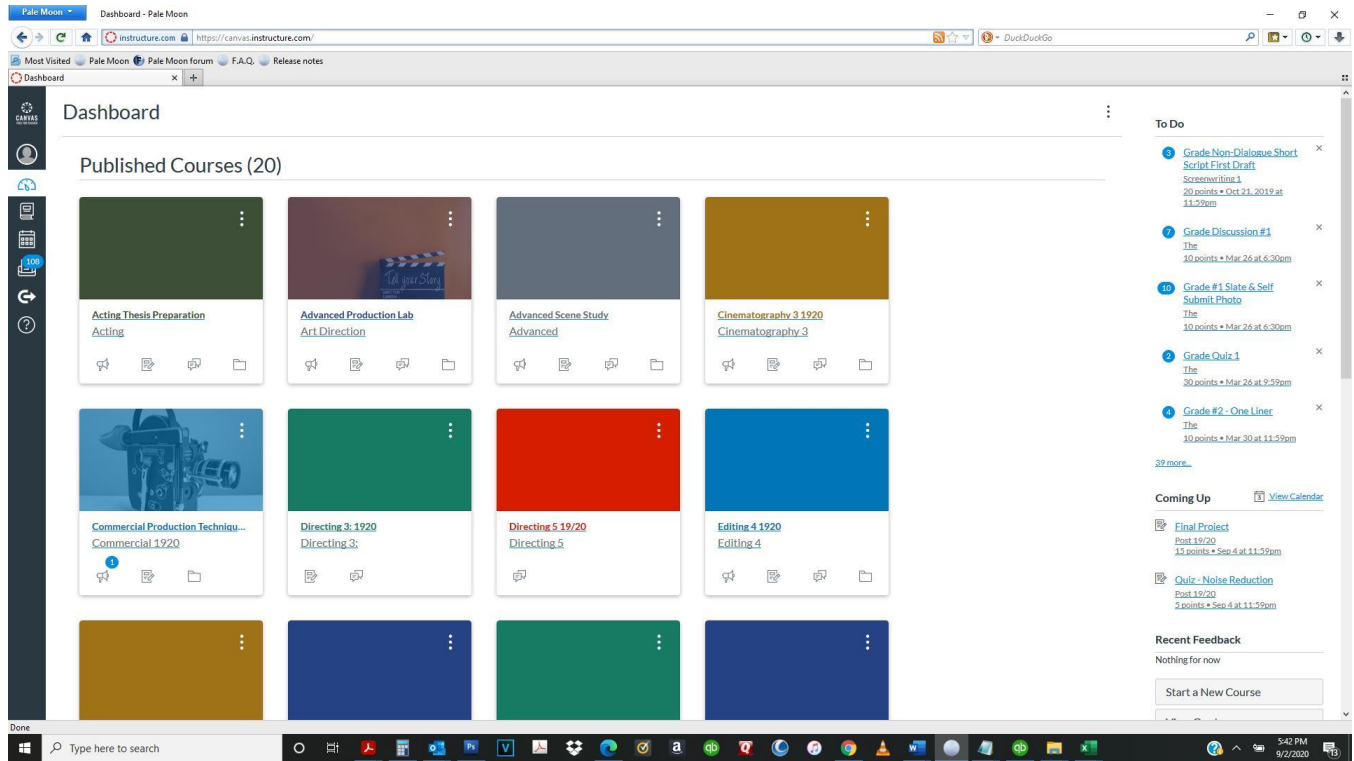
Pale Moon Dashboard - Pale Moon

instructure.com https://canvas.instructure.com/

DuckDuckGo

Most Visited Pale Moon Pale Moon forum F.A.Q. Release notes

Dashboard

CANVAS

108

Dashboard

Published Courses (20)

Acting Thesis Preparation
Acting

Advanced Production Lab
Art Direction

Advanced Scene Study
Advanced

Cinematography 3 1920
Cinematography 3

Commercial Production Techniqu...
Commercial 1920

1

Directing 3: 1920
Directing 3:

Directing 5 19/20
Directing 5

Editing 4 1920
Editing 4

To Do

3 Grade Non-Dialogue Short Script First Draft
Screenwriting 1
20 points • Oct 21, 2019 at 11:59pm

7 Grade Discussion #1
The
10 points • Mar 26 at 6:30pm

10 Grade #1 Slate & Self Submit Photo
The
10 points • Mar 26 at 6:30pm

2 Grade Quiz 1
The
30 points • Mar 26 at 9:59pm

4 Grade #2 - One Liner
The
10 points • Mar 30 at 11:59pm

39 more...

Coming Up View Calendar

Final Project
Post 19/20
15 points • Sep 4 at 11:59pm

Quiz - Noise Reduction
Post 19/20
5 points • Sep 4 at 11:59pm

Recent Feedback
Nothing for now

Start a New Course

Done

Type here to search

5:42 PM
9/2/2020